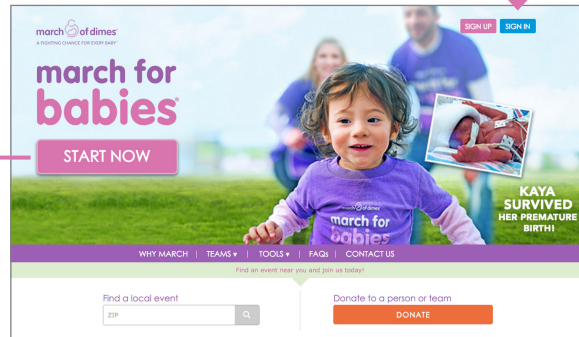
march of dimes
A FIGHTING CHANCE FOR EVERY BABY

SIGN UP SIGN IN

march for babies®

START NOW

march of dimes
march for babies

KAYA SURVIVED HER PREMATURE BIRTH!

WHY MARCH | TEAMS ▾ | TOOLS ▾ | FAQs | CONTACT US

Find an event near you and join us today!

Find a local event
ZIP

Donate to a person or team
DONATE